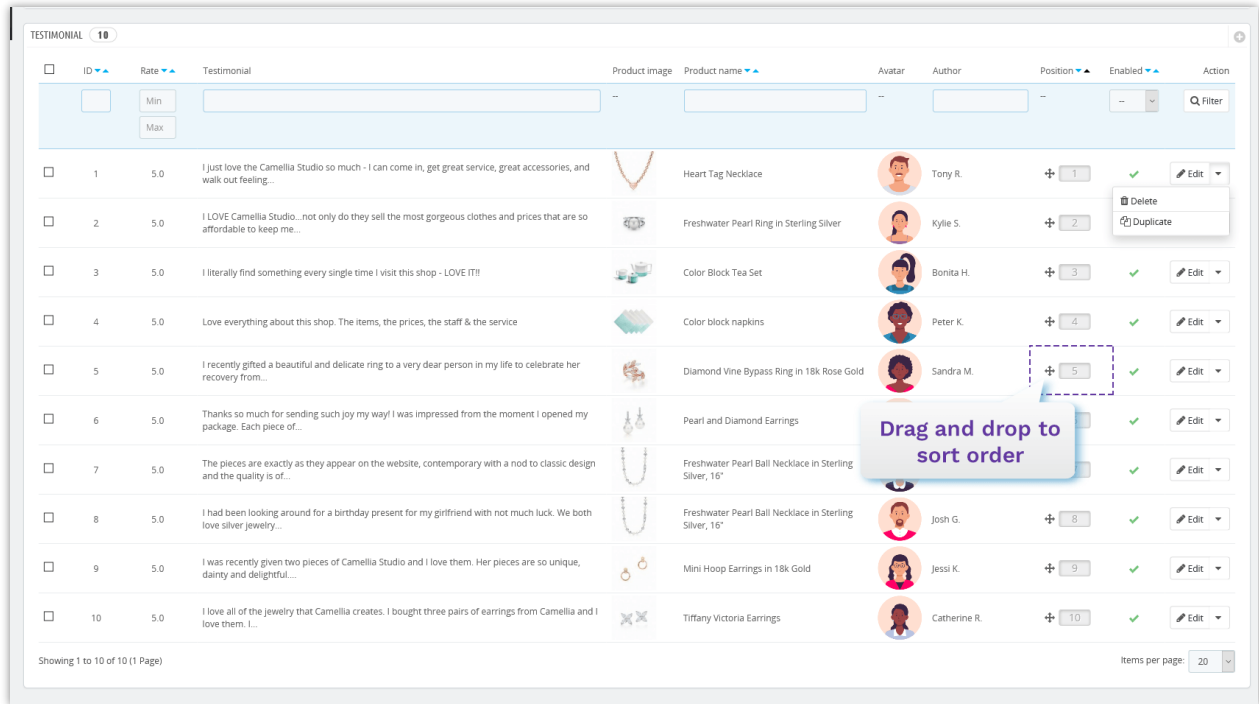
TESTIMONIAL 10

| | ID | Rate | Testimonial | Product image | Product name | Avatar | Author | Position | Enabled | Action |
|---|---|---|---|---|---|---|---|---|---|---|
| | | Min Max | | -- | | -- | | -- | -- | Filter |
| | 1 | 5.0 | I just love the Camellia Studio so much - I can come in, get great service, great accessories, and walk out feeling... | | Heart Tag Necklace | | Tony R. | 1 | | Edit |
| | 2 | 5.0 | I LOVE Camellia Studio...not only do they sell the most gorgeous clothes and prices that are so affordable to keep me... | | Freshwater Pearl Ring in Sterling Silver | | Kylie S. | 2 | | Delete Duplicate |
| | 3 | 5.0 | I literally find something every single time I visit this shop - LOVE IT!! | | Color Block Tea Set | | Bonita H. | 3 | | Edit |
| | 4 | 5.0 | Love everything about this shop. The items, the prices, the staff & the service | | Color block napkins | | Peter K. | 4 | | Edit |
| | 5 | 5.0 | I recently gifted a beautiful and delicate ring to a very dear person in my life to celebrate her recovery from... | | Diamond Vine Bypass Ring in 18k Rose Gold | | Sandra M. | 5 | | Edit |
| | 6 | 5.0 | Thanks so much for sending such joy my way! I was impressed from the moment I opened my package. Each piece of... | | Pearl and Diamond Earrings | | | | | Edit |
| | 7 | 5.0 | The pieces are exactly as they appear on the website, contemporary with a nod to classic design and the quality is of... | | Freshwater Pearl Ball Necklace in Sterling Silver, 16" | | | | | Edit |
| | 8 | 5.0 | I had been looking around for a birthday present for my girlfriend with not much luck. We both love silver jewelry... | | Freshwater Pearl Ball Necklace in Sterling Silver, 16" | | Josh G. | 8 | | Edit |
| | 9 | 5.0 | I was recently given two pieces of Camellia Studio and I love them. Her pieces are so unique, dainty and delightful.... | | Mini Hoop Earrings in 18k Gold | | Jessi K. | 9 | | Edit |
| | 10 | 5.0 | I love all of the jewelry that Camellia creates. I bought three pairs of earrings from Camellia and I love them. I... | | Tiffany Victoria Earrings | | Catherine R. | 10 | | Edit |

Drag and drop to sort order

Showing 1 to 10 of 10 (1 Page)

Items per page: 20